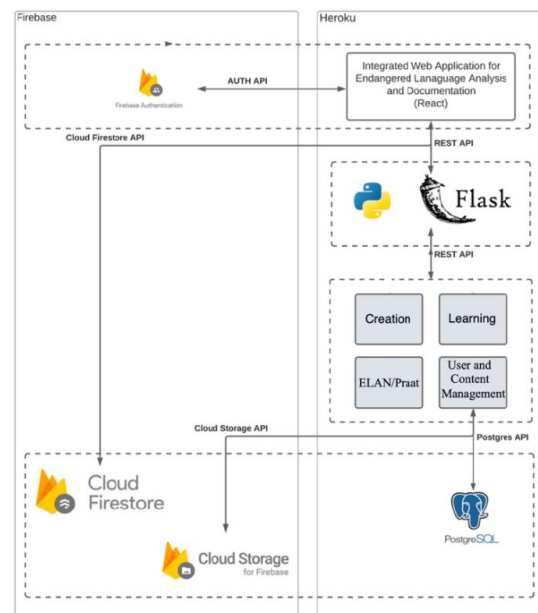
Firebase

Heroku

Firebase Authentication

AUTH API

Integrated Web Application for Endangered Lanaguage Analysis and Documentation (React)

Cloud Firestore API

REST API

Flask

REST API

Creation

Learning

ELAN/Praat

User and Content Management

Cloud Storage API

Postgres API

Cloud Firestore

Cloud Storage for Firebase

PostgreSQL